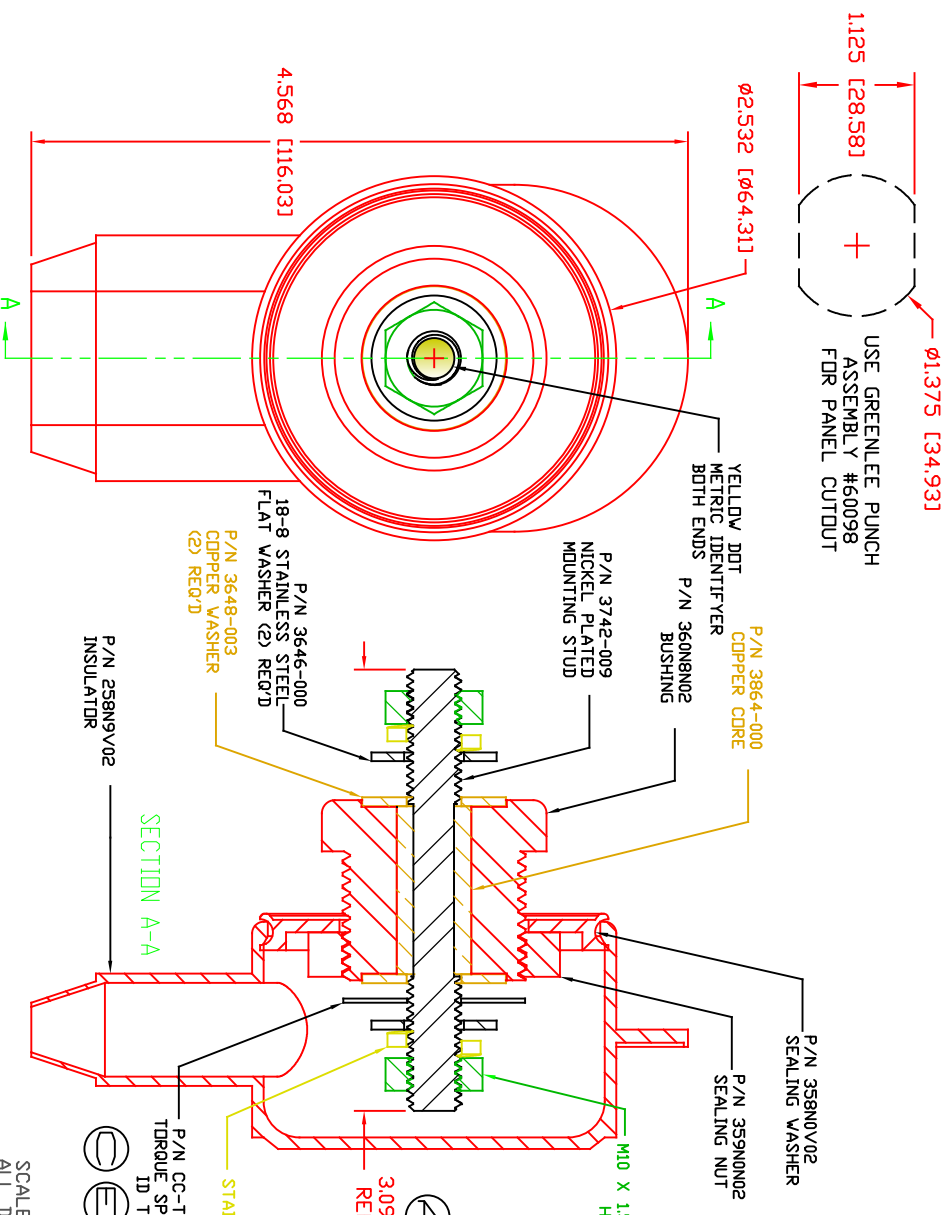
1.125 [28.58]

Ø1.375 [34.93]

USE GREENLEE PUNCH ASSEMBLY #60098 FOR PANEL CUTOUT

Ø2.532 [Ø64.31]

4.568 [116.03]

A

A

YELLOW DOT METRIC IDENTIFYER BOTH ENDS

P/N 3864-000 COPPER CORE

P/N 360N8N02 BUSHING

P/N 3742-009 NICKEL PLATED MOUNTING STUD

P/N 3646-000 18-8 STAINLESS STEEL FLAT WASHER (2) REQ'D

P/N 3648-003 COPPER WASHER (2) REQ'D

P/N 258N9V02 INSULATOR

SECTION A-A

P/N 358N0V02 SEALING WASHER

P/N 359N0N02 SEALING NUT

M10 X 1.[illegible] H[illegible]

STA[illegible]

3.09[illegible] RE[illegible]

P/N CC-T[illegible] TORQUE SP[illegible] ID T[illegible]

SCALE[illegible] ALL T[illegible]